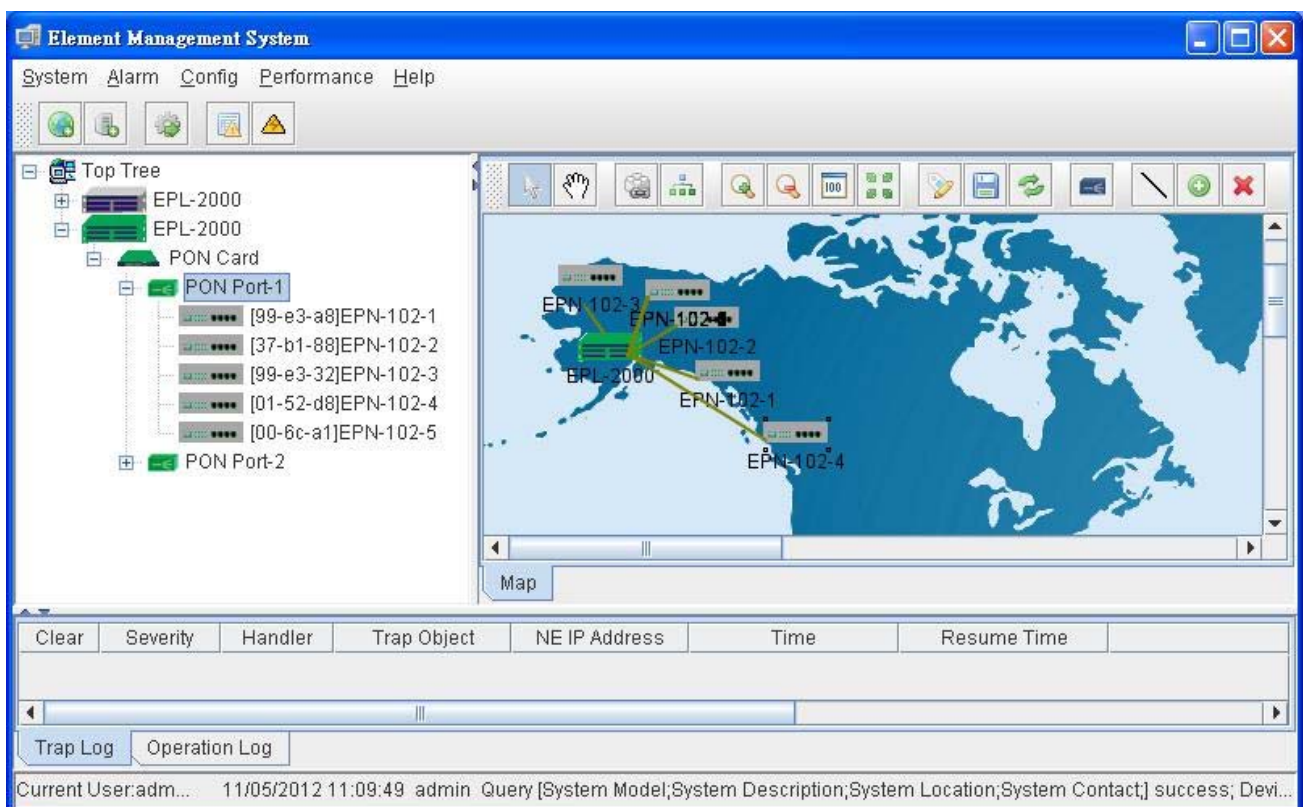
Element Management System

System Alarm Config Performance Help

Top Tree
EPL-2000
EPL-2000
PON Card
PON Port-1
[99-e3-a8]EPN-102-1
[37-b1-88]EPN-102-2
[99-e3-32]EPN-102-3
[01-52-d8]EPN-102-4
[00-6c-a1]EPN-102-5
PON Port-2

100

EPN-102-3
EPN-102-5
EPN-102-2
EPL-2000
EPN-102-1
EPN-102-4

Map

| Clear | Severity | Handler | Trap Object | NE IP Address | Time | Resume Time |
|---|---|---|---|---|---|---|

Trap Log | Operation Log

Current User:adm... 11/05/2012 11:09:49 admin Query [System Model;System Description;System Location;System Contact;] success; Devi...